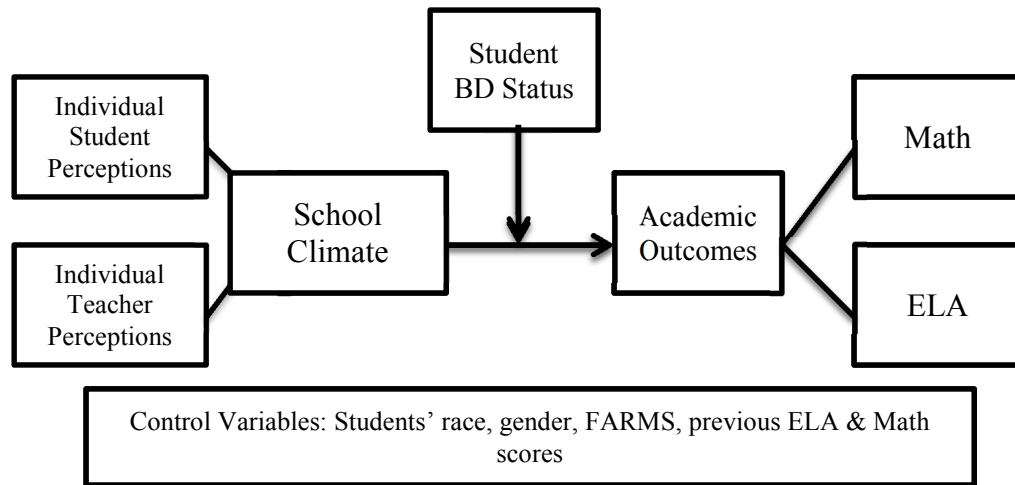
Student BD Status

Individual Student Perceptions

Individual Teacher Perceptions

School Climate

Academic Outcomes

Math

ELA

Control Variables: Students' race, gender, FARMS, previous ELA & Math scores